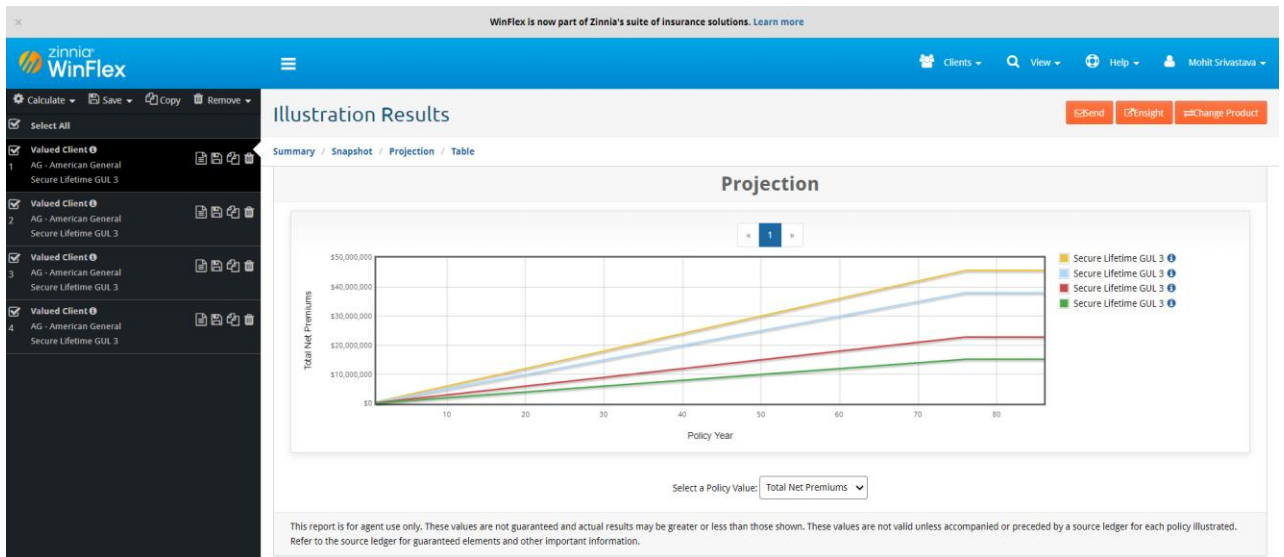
×

WinFlex is now part of Zinnia's suite of insurance solutions. Learn more

zinnia WinFlex

Clients ▾ View ▾ Help ▾ Mohit Srivastava ▾

Calculate ▾ Save ▾ Copy Remove ▾

Select All

1 Valued Client
AG - American General
Secure Lifetime GUL 3

2 Valued Client
AG - American General
Secure Lifetime GUL 3

3 Valued Client
AG - American General
Secure Lifetime GUL 3

4 Valued Client
AG - American General
Secure Lifetime GUL 3

Illustration Results

Send Ensight Change Product

Summary / Snapshot / Projection / Table

Projection

« 1 »

$50,000,000
$40,000,000
$30,000,000
$20,000,000
$10,000,000
$0

Total Net Premiums

10 20 30 40 50 60 70 80

Policy Year

Secure Lifetime GUL 3
Secure Lifetime GUL 3
Secure Lifetime GUL 3
Secure Lifetime GUL 3

Select a Policy Value: Total Net Premiums

This report is for agent use only. These values are not guaranteed and actual results may be greater or less than those shown. These values are not valid unless accompanied or preceded by a source ledger for each policy illustrated. Refer to the source ledger for guaranteed elements and other important information.